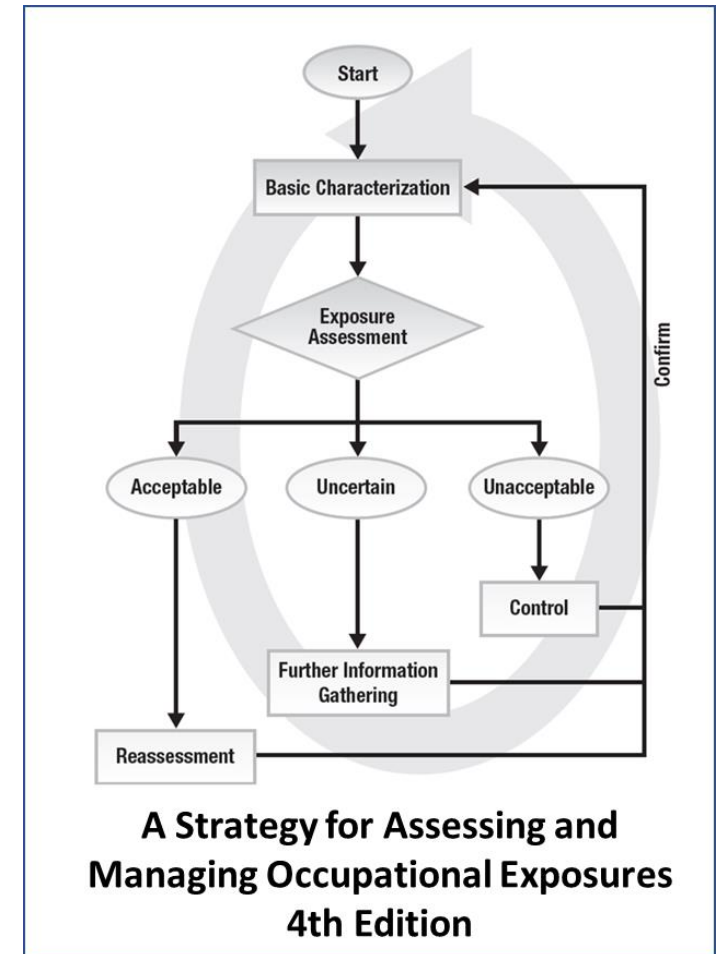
Start

Basic Characterization

Exposure Assessment

Confirm

Acceptable

Uncertain

Unacceptable

Control

Further Information Gathering

Reassessment

A Strategy for Assessing and Managing Occupational Exposures 4th Edition